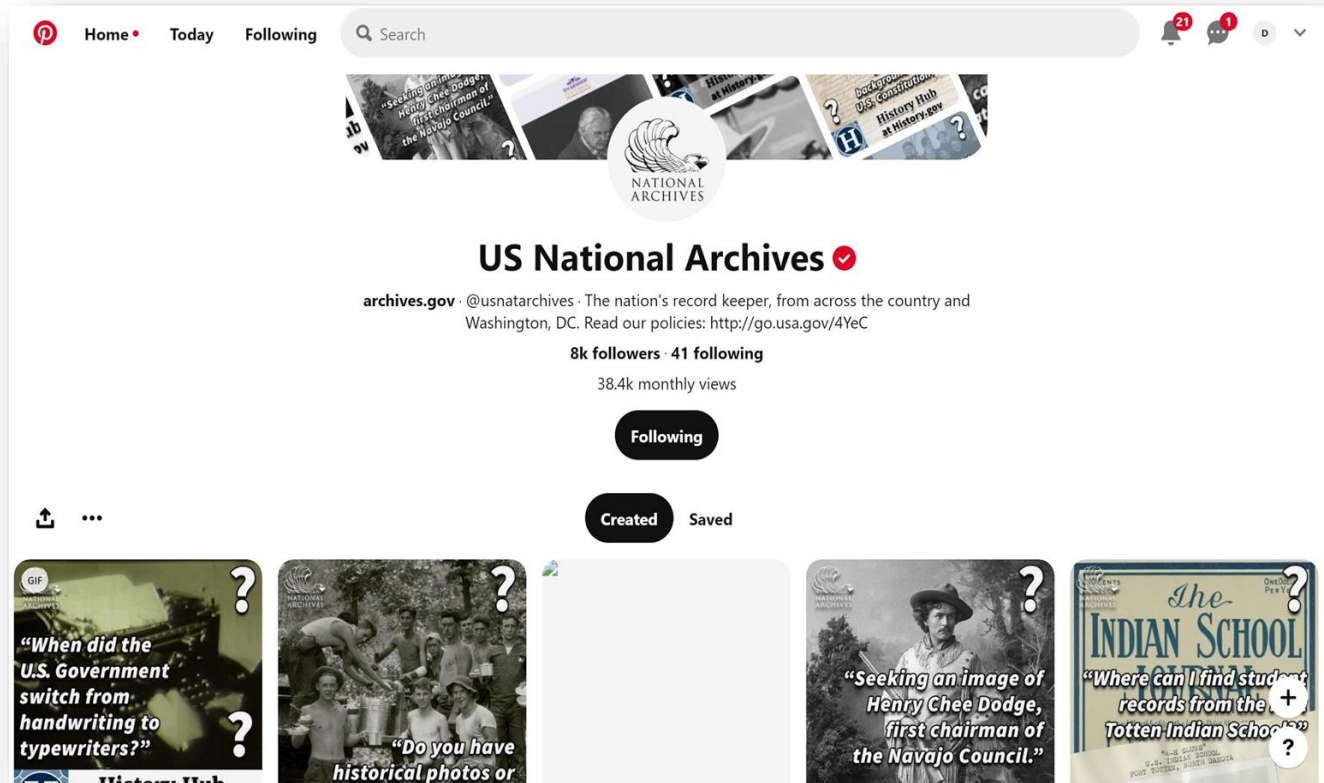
Home Today Following Search 21 1 D

"Seeking an image of Henry Chee Dodge, first chairman of the Navajo Council."

background U.S. Constitution History Hub at History.gov

NATIONAL ARCHIVES

US National Archives

archives.gov · @usnatarchives · The nation's record keeper, from across the country and Washington, DC. Read our policies: http://go.usa.gov/4YeC

8k followers · 41 following

38.4k monthly views

Following

Created Saved

GIF NATIONAL ARCHIVES "When did the U.S. Government switch from handwriting to typewriters?" History Hub

NATIONAL ARCHIVES "Do you have historical photos or

NATIONAL ARCHIVES "Seeking an image of Henry Chee Dodge, first chairman of the Navajo Council."

NATIONAL ARCHIVES The INDIAN SCHOOL JOURNAL "Where can I find student records from the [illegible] Totten Indian School?"